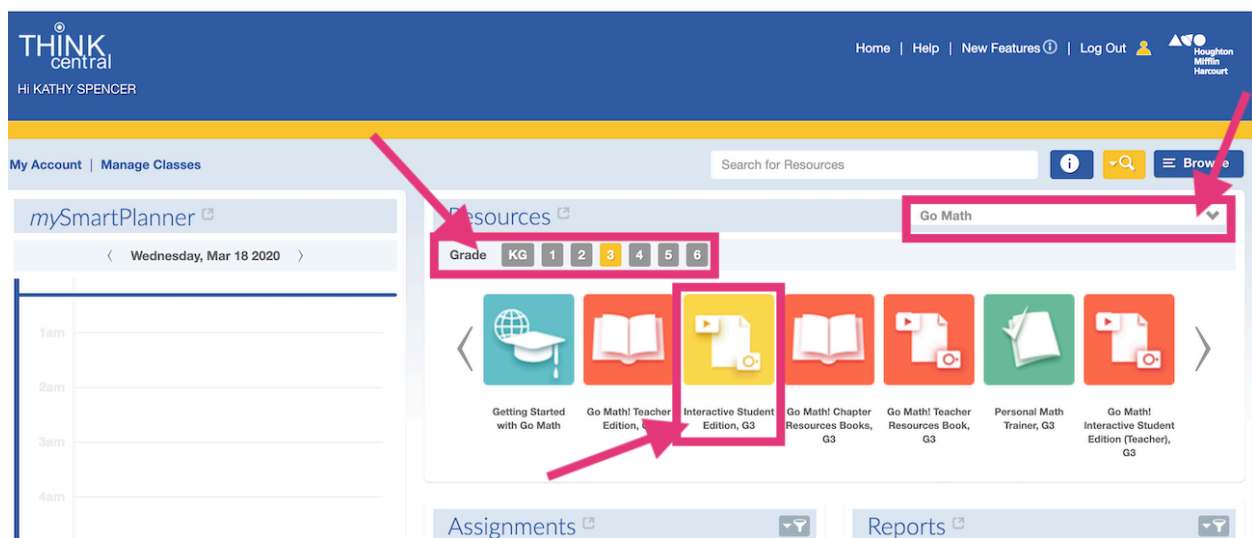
THINK central
Hi KATHY SPENCER

Home | Help | New Features ⓘ | Log Out

Houghton Mifflin Harcourt

My Account | Manage Classes

Search for Resources

Browse

mySmartPlanner

Wednesday, Mar 18 2020

1am
2am
3am
4am

Resources

Go Math

Grade KG 1 2 3 4 5 6

Getting Started with Go Math

Go Math! Teacher Edition, G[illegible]

Interactive Student Edition, G3

Go Math! Chapter Resources Books, G3

Go Math! Teacher Resources Book, G3

Personal Math Trainer, G3

Go Math! Interactive Student Edition (Teacher), G3

Assignments

Reports